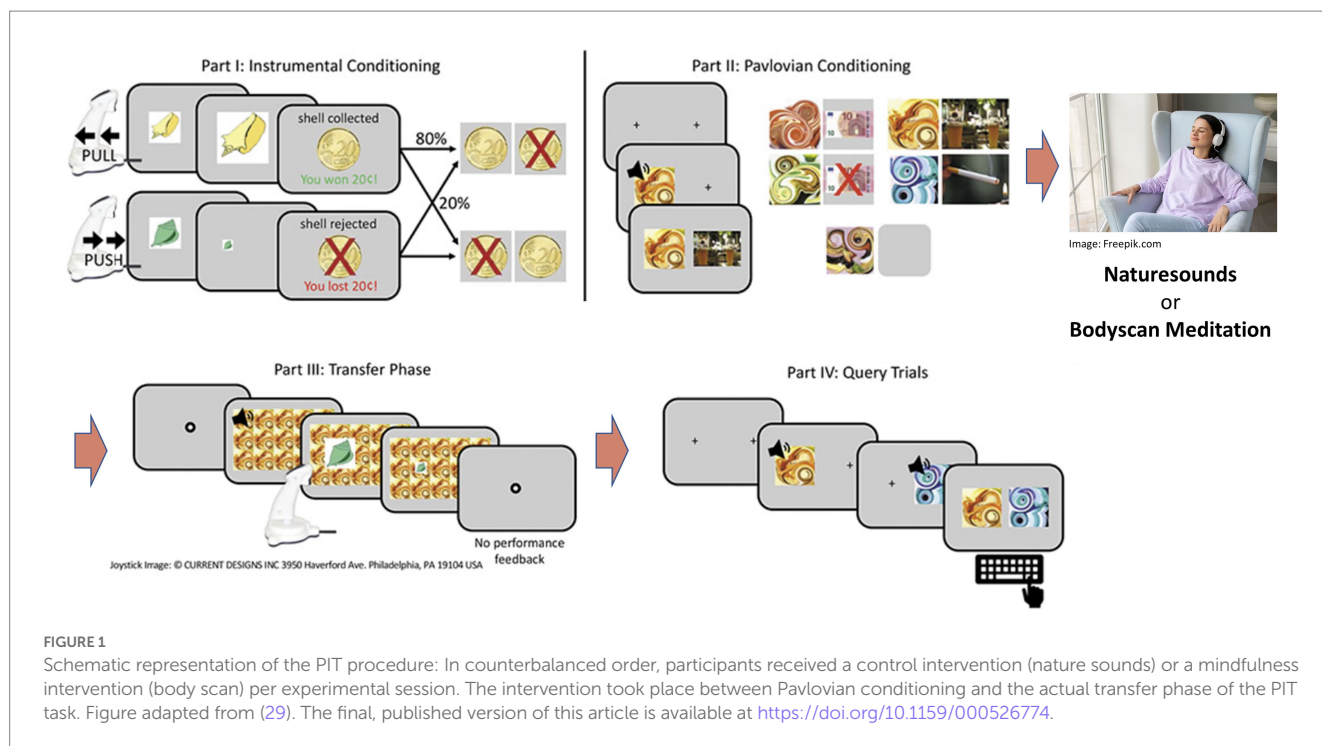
Part I: Instrumental Conditioning

PULL

PUSH

shell collected

You won 20¢!

shell rejected

You lost 20¢!

80%

20%

Part II: Pavlovian Conditioning

Image: Freepik.com

Naturesounds
or
Bodyscan Meditation

Part III: Transfer Phase

No performance feedback

Joystick Image: © CURRENT DESIGNS INC 3950 Haverford Ave. Philadelphia, PA 19104 USA

Part IV: Query Trials

FIGURE 1
Schematic representation of the PIT procedure: In counterbalanced order, participants received a control intervention (nature sounds) or a mindfulness intervention (body scan) per experimental session. The intervention took place between Pavlovian conditioning and the actual transfer phase of the PIT task. Figure adapted from (29). The final, published version of this article is available at https://doi.org/10.1159/000526774.